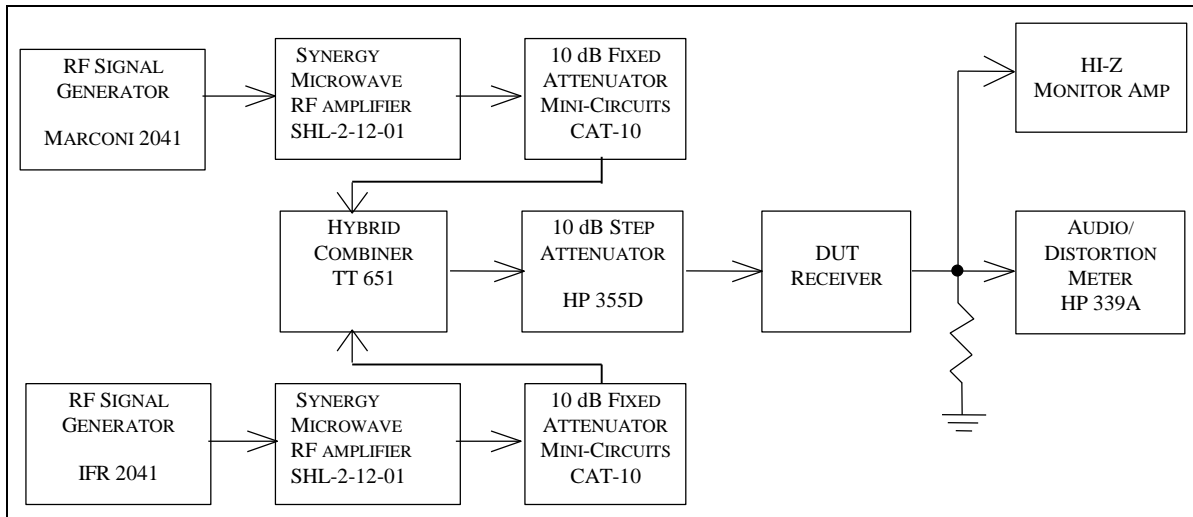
RF SIGNAL GENERATOR

MARCONI 2041

SYNERGY MICROWAVE RF AMPLIFIER SHL-2-12-01

10 dB FIXED ATTENUATOR MINI-CIRCUITS CAT-10

HI-Z MONITOR AMP

HYBRID COMBINER TT 651

10 dB STEP ATTENUATOR

HP 355D

DUT RECEIVER

AUDIO/ DISTORTION METER HP 339A

RF SIGNAL GENERATOR

IFR 2041

SYNERGY MICROWAVE RF AMPLIFIER SHL-2-12-01

10 dB FIXED ATTENUATOR MINI-CIRCUITS CAT-10